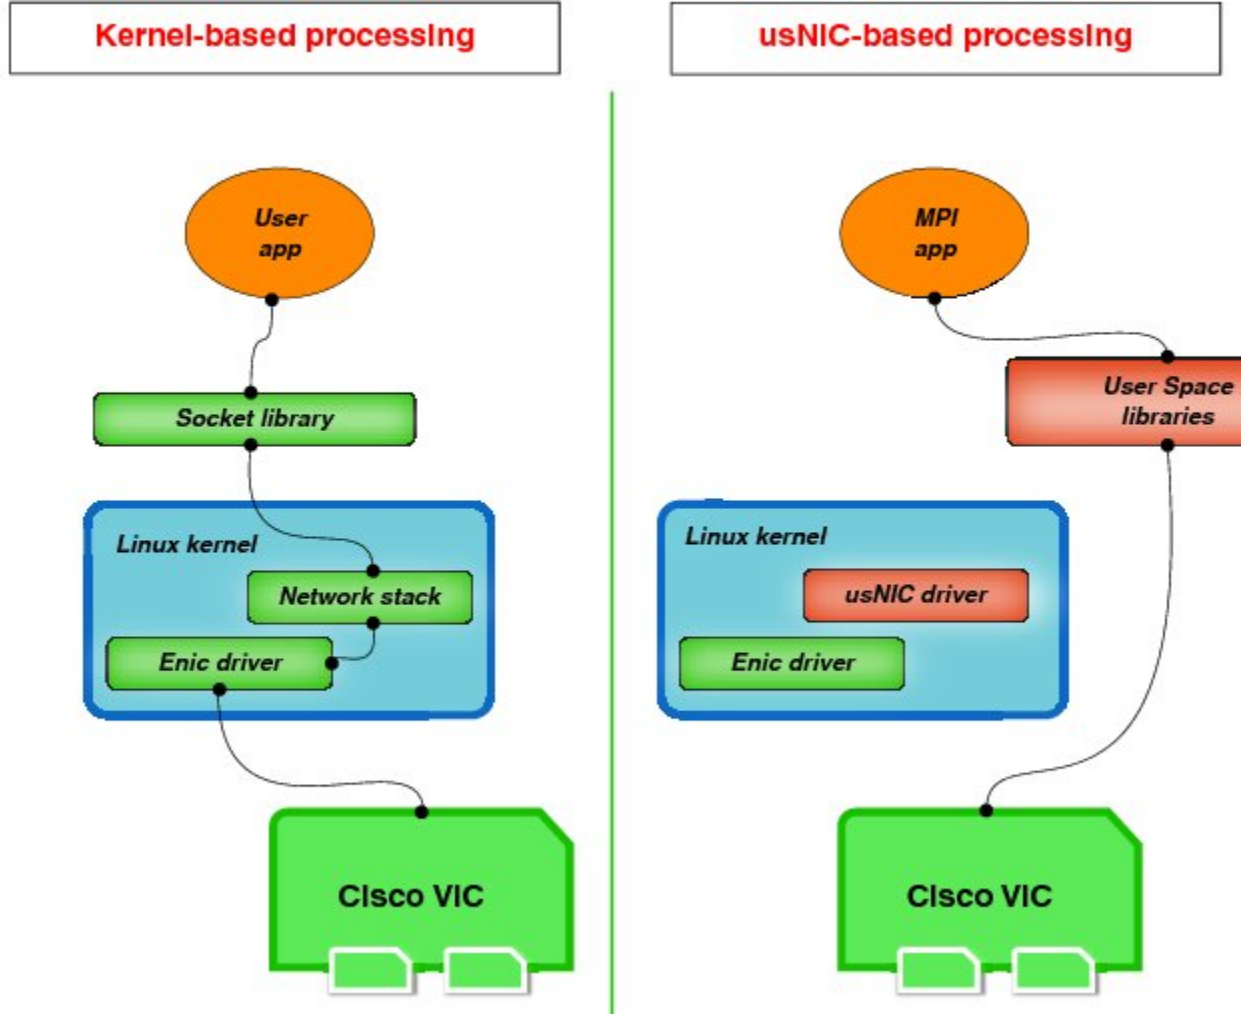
Kernel-based processing

User app

Socket library

Linux kernel

Network stack

Enic driver

Cisco VIC

usNIC-based processing

MPI app

User Space libraries

Linux kernel

usNIC driver

Enic driver

Cisco VIC